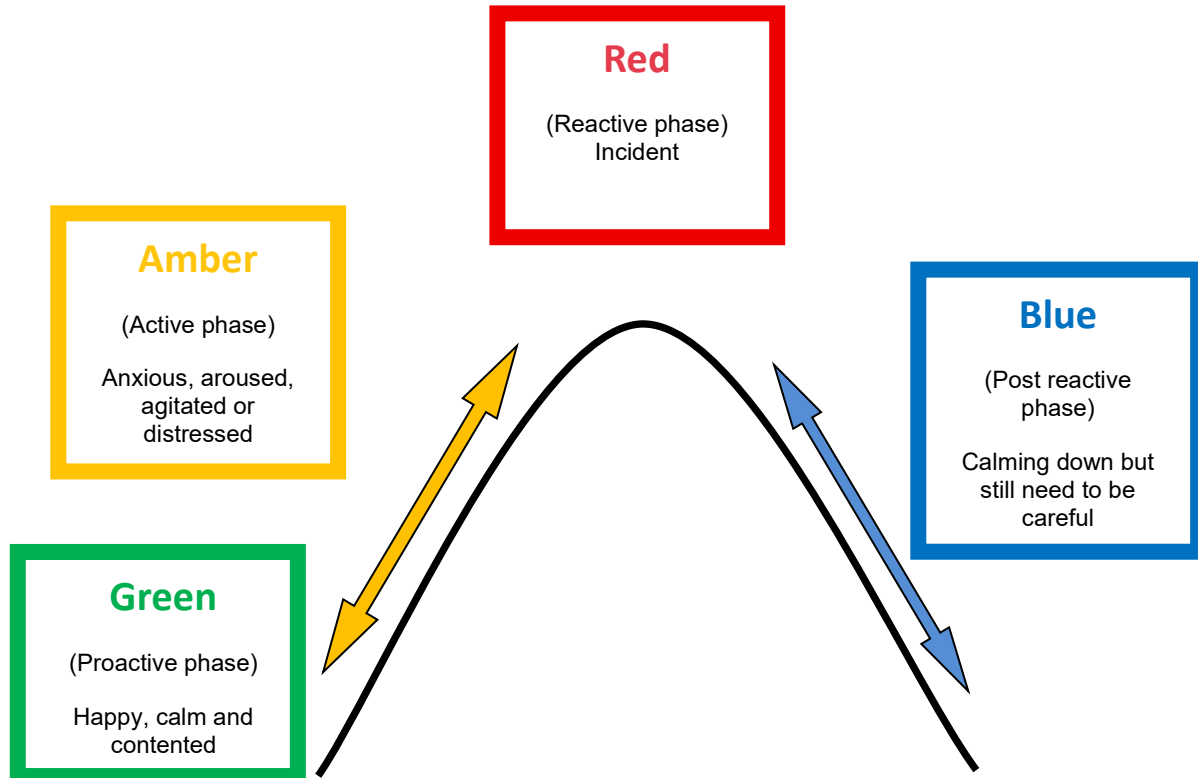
Red

(Reactive phase)
Incident

Amber

(Active phase)

Anxious, aroused, agitated or distressed

Blue

(Post reactive phase)

Calming down but still need to be careful

Green

(Proactive phase)

Happy, calm and contented